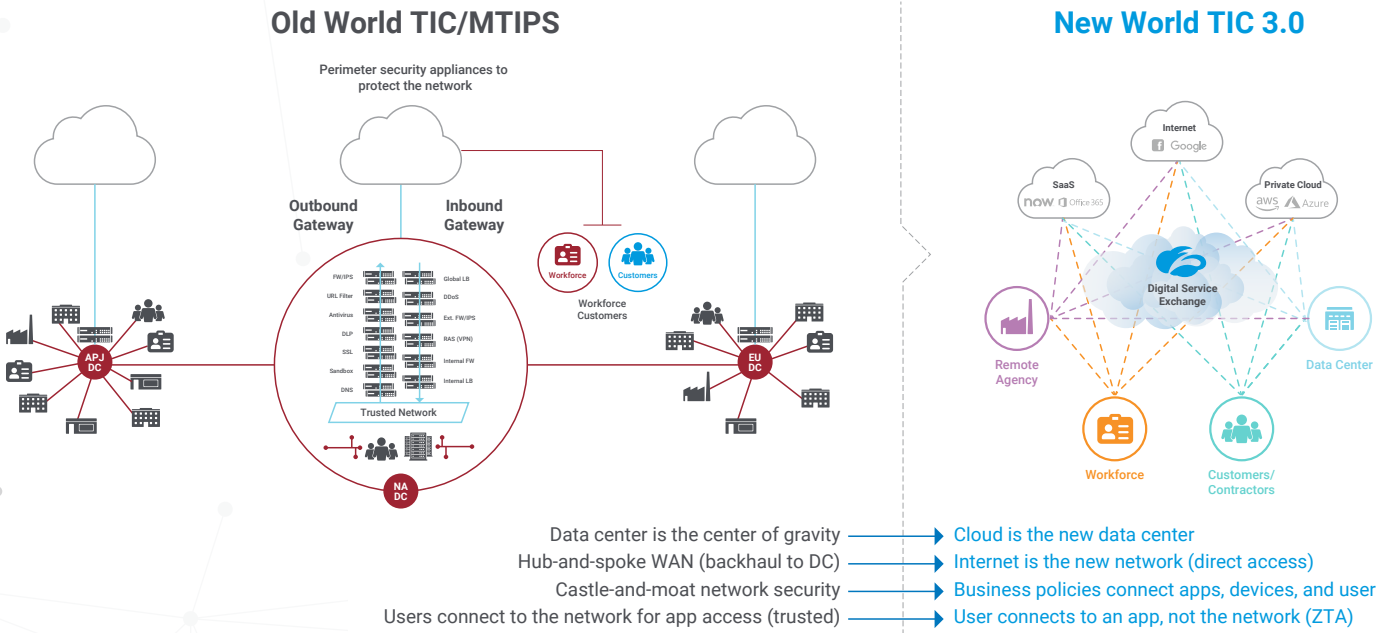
Old World TIC/MTIPS

Perimeter security appliances to protect the network

Outbound Gateway

Inbound Gateway

FW/IPS
URL Filter
Antivirus
DLP
SSL
Sandbox
DNS

Global LB
DDoS
Ext. FW/IPS
RAS (VPN)
Internal FW
Internal LB

Trusted Network

Workforce

Customers

Workforce Customers

APJ DC

EU DC

NA DC

New World TIC 3.0

Internet
Google

SaaS
now Office 365

Private Cloud
aws Azure

Digital Service Exchange

Remote Agency

Data Center

Workforce

Customers/ Contractors

Data center is the center of gravity → Cloud is the new data center

Hub-and-spoke WAN (backhaul to DC) → Internet is the new network (direct access)

Castle-and-moat network security → Business policies connect apps, devices, and user

Users connect to the network for app access (trusted) → User connects to an app, not the network (ZTA)